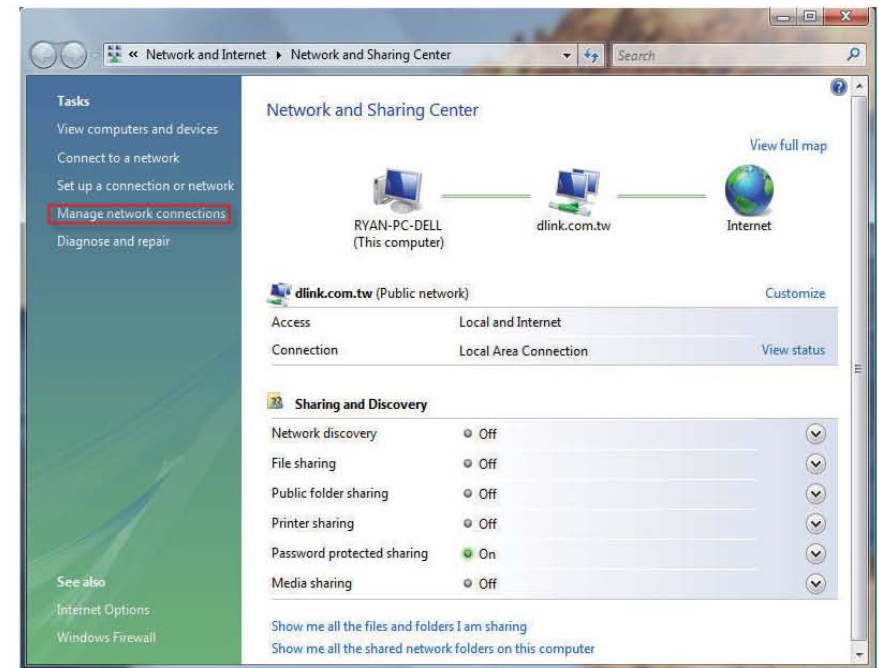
« Network and Internet ▸ Network and Sharing Center

Search

Tasks
View computers and devices
Connect to a network
Set up a connection or network
Manage network connections
Diagnose and repair

See also
Internet Options
Windows Firewall

Network and Sharing Center

View full map

RYAN-PC-DELL
(This computer)

dlink.com.tw

Internet

dlink.com.tw (Public network)

Customize

| | | |
|---|---|---|
| Access | Local and Internet | |
| Connection | Local Area Connection | View status |

Sharing and Discovery

| | |
|---|---|
| Network discovery | Off |
| File sharing | Off |
| Public folder sharing | Off |
| Printer sharing | Off |
| Password protected sharing | On |
| Media sharing | Off |

Show me all the files and folders I am sharing
Show me all the shared network folders on this computer